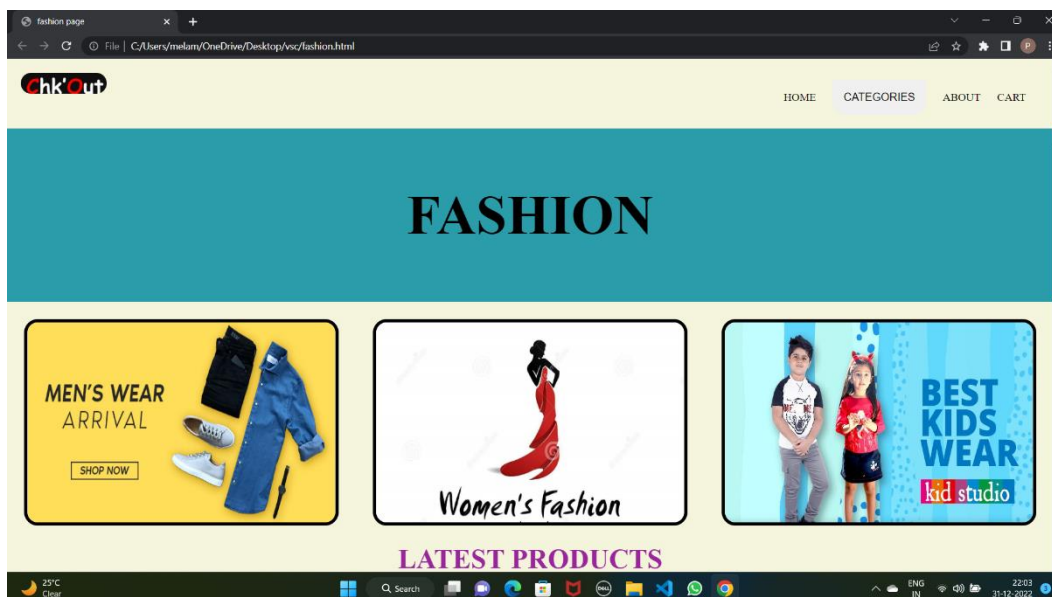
fashion page × +

File | C:/Users/melam/OneDrive/Desktop/vsc/fashion.html

P

Chk'Out

HOME CATEGORIES ABOUT CART

FASHION

MEN'S WEAR ARRIVAL

SHOP NOW

Women's Fashion

BEST KIDS WEAR

kid studio

LATEST PRODUCTS

25°C Clear

Search

ENG IN

22:03 31-12-2022